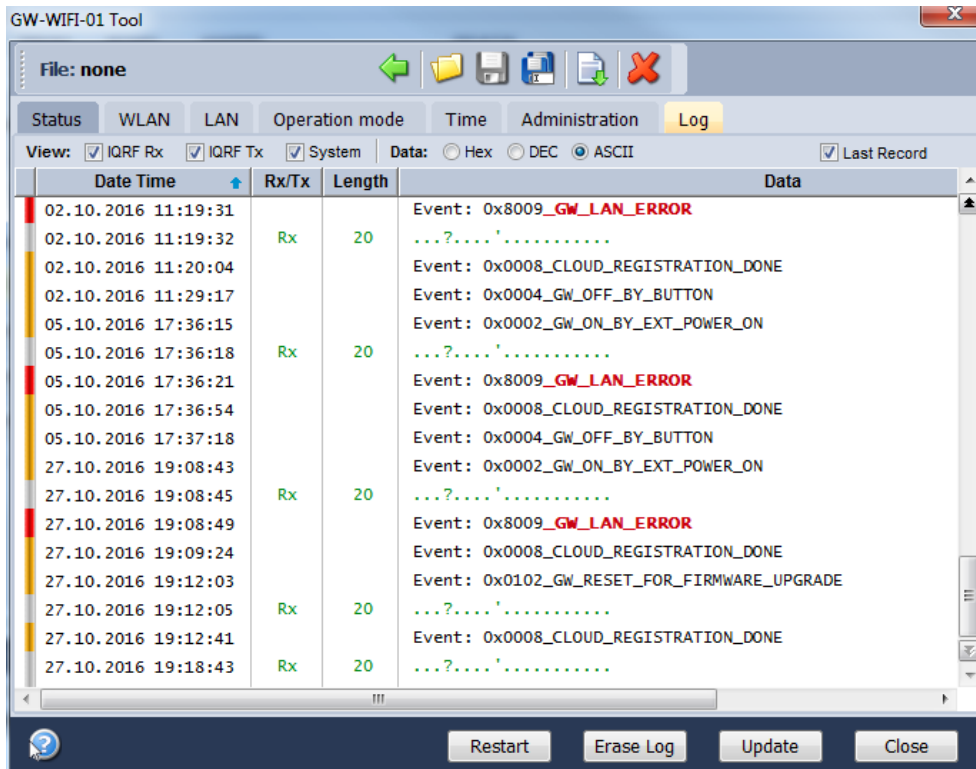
GW-WIFI-01 Tool

File: none

Status WLAN LAN Operation mode Time Administration Log

View: IQRF Rx IQRF Tx System Data: Hex DEC ASCII Last Record

| Date Time | Rx/Tx | Length | Data |
|---|---|---|---|
| 02.10.2016 11:19:31 | | | Event: 0x8009_GW_LAN_ERROR |
| 02.10.2016 11:19:32 | Rx | 20 | ...?....'........... |
| 02.10.2016 11:20:04 | | | Event: 0x0008_CLOUD_REGISTRATION_DONE |
| 02.10.2016 11:29:17 | | | Event: 0x0004_GW_OFF_BY_BUTTON |
| 05.10.2016 17:36:15 | | | Event: 0x0002_GW_ON_BY_EXT_POWER_ON |
| 05.10.2016 17:36:18 | Rx | 20 | ...?....'........... |
| 05.10.2016 17:36:21 | | | Event: 0x8009_GW_LAN_ERROR |
| 05.10.2016 17:36:54 | | | Event: 0x0008_CLOUD_REGISTRATION_DONE |
| 05.10.2016 17:37:18 | | | Event: 0x0004_GW_OFF_BY_BUTTON |
| 27.10.2016 19:08:43 | | | Event: 0x0002_GW_ON_BY_EXT_POWER_ON |
| 27.10.2016 19:08:45 | Rx | 20 | ...?....'........... |
| 27.10.2016 19:08:49 | | | Event: 0x8009_GW_LAN_ERROR |
| 27.10.2016 19:09:24 | | | Event: 0x0008_CLOUD_REGISTRATION_DONE |
| 27.10.2016 19:12:03 | | | Event: 0x0102_GW_RESET_FOR_FIRMWARE_UPGRADE |
| 27.10.2016 19:12:05 | Rx | 20 | ...?....'........... |
| 27.10.2016 19:12:41 | | | Event: 0x0008_CLOUD_REGISTRATION_DONE |
| 27.10.2016 19:18:43 | Rx | 20 | ...?....'........... |

Restart Erase Log Update Close